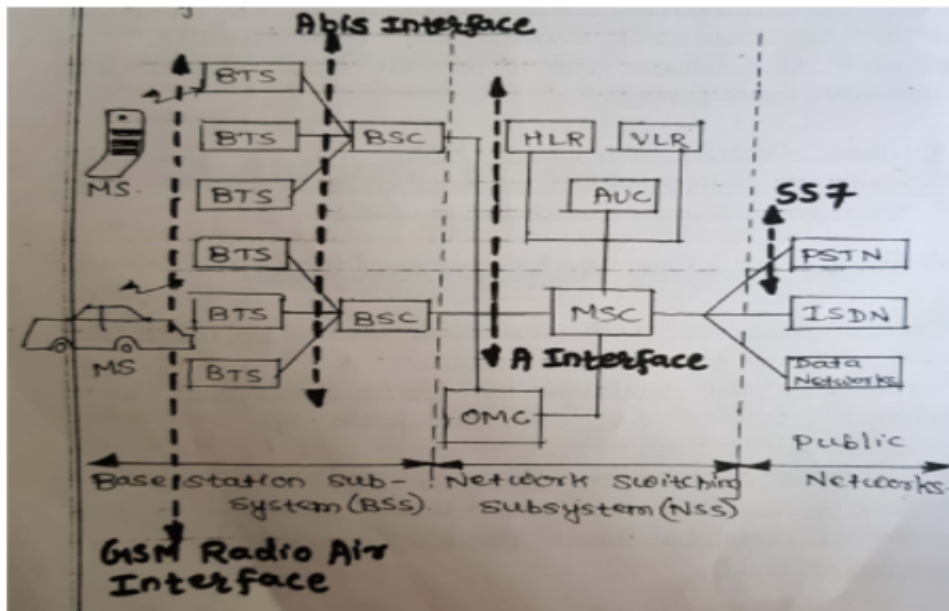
Abis Interface

BTS

BTS

BSC

BTS

MS

BTS

BTS

BSC

BTS

MS

HLR

VLR

AUC

SS7

PSTN

MSC

ISDN

A Interface

Data Networks

OMC

Public Networks

Base station Sub-system (BSS)

Network Switching Subsystem (NSS)

GSM Radio Air Interface